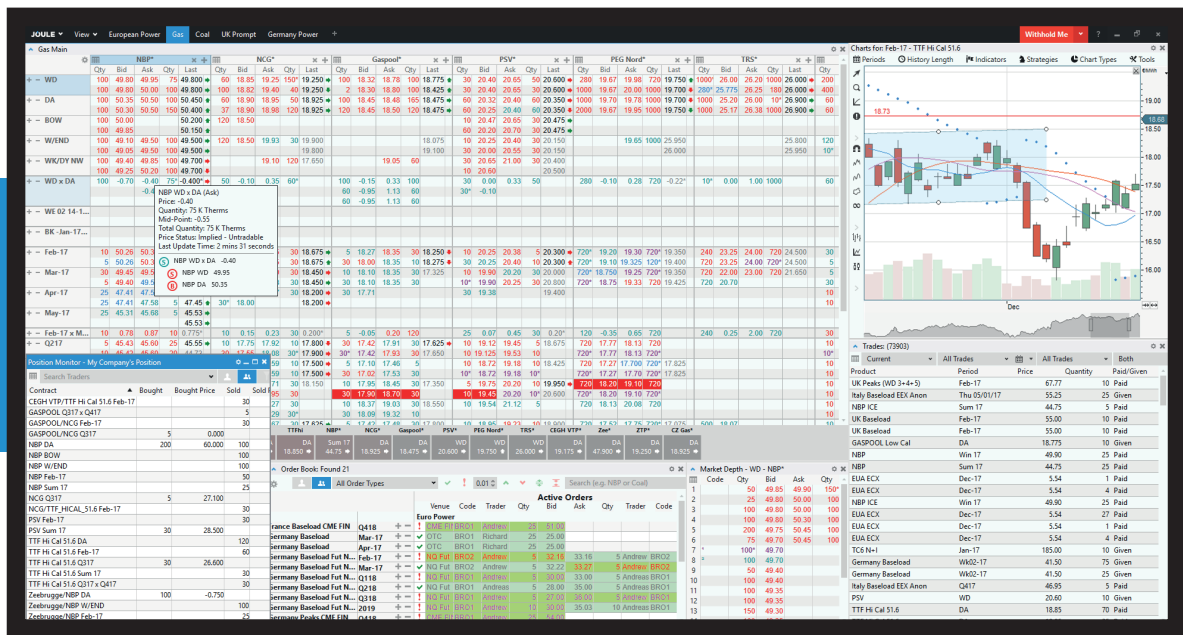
JOULE View European Power Gas Coal UK Prompt Germany Power +

Withhold Me

Gas Main

NBP* NCG* Gaspool* PSV* PEG Nord* TRS*

Qty Bid Ask Qty Last Qty Bid Ask Qty Last Qty Bid Ask Qty Last Qty Bid Ask Qty Last Qty Bid Ask Qty Last Qty Bid Ask Qty Last

WD 100 49.80 49.95 75 49.800 60 18.85 19.25 150 19.250 5 18.60 18.78 100 18.775 30 20.40 20.65 50 20.600 280 19.67 19.98 720 19.750 1000 26.00 26.20 1000 26.000 40
100 49.80 50.00 100 49.800 100 18.82 19.40 40 19.250 2 18.30 18.80 100 18.425 30 20.40 20.65 30 20.600 1000 19.67 20.00 1000 19.700 280 25.75 26.25 180 26.000 40

DA 100 50.35 50.50 100 50.450 60 18.90 18.95 50 18.925 100 18.45 18.48 165 18.475 60 20.32 20.40 60 20.350 1000 19.70 19.78 1000 19.700 1000 25.20 26.00 10 26.900 60
100 50.35 50.50 100 50.400 30 18.90 18.95 120 18.925 120 18.45 18.50 120 18.475 60 20.25 20.40 60 20.350 2000 19.67 19.95 1000 19.700 1000 25.17 26.38 1000 26.900 60

BOW 100 50.00 50.200 120 18.50 10 20.47 20.65 30 20.475
100 49.85 50.150 60 20.20 20.65 30 20.475

W/END 100 49.10 49.50 100 49.500 120 18.50 19.93 30 19.900 18.075 10 20.25 20.40 30 20.150 19.65 1000 25.950 25.800 120
100 49.10 49.50 100 49.500 19.100 30 20.00 20.55 30 20.150 26.000 25.950 10

WK/DY NW 100 49.40 49.85 100 49.700 19.10 22.10 17.650 19.05 60 10 20.65 21.00 30 20.400
100 49.25 50.20 100 49.700 10 20.80 20.500

WD x DA 100 -0.70 -0.40 75 -0.400 50 -0.10 0.35 60 100 -0.15 0.33 100 10 0.00 0.33 50 280 -0.10 0.28 720 -0.22 10 0.00 1.00 1000 60
-0.4 60 -0.95 1.13 60 30 -0.10
60 -0.95 1.13 60

WE 02 14-1...

BK - Jan-17...

Feb-17 10 50.26 50.
5 50.26 50.

Mar-17 30 49.45 49.
5 49.40 49.

Apr-17 25 47.41 47.58 5 47.45 30 18.200 30 17.71 10 19.400 10
25 47.41 47.58 5 47.45 30 18.200 30 17.71 30 19.38 10

May-17 25 45.31 45.68 5 45.53
45.53

Feb-17 x M... 10 0.78 0.87 10 0.775 10 0.15 0.23 30 0.200 5 -0.05 0.20 120 25 0.07 0.45 30 0.20 120 -0.35 0.65 720 240 0.25 2.00 720 30

Q217 5 45.43 45.60 25 45.55 10 17.75 17.92 10 17.800 30 17.42 17.91 30 17.625 10 19.12 19.45 5 18.675 720 17.77 18.13 720 10

NBP WD x DA (Ask)
Price: -0.40
Quantity: 75 K Therms
Mid-Point: -0.55
Total Quantity: 75 K Therms
Price Status: Implied - Untradable
Last Update Time: 2 mins 31 seconds
NBP WD x DA -0.40
NBP WD 49.95
NBP DA 50.35

Position Monitor - My Company's Position

Search Traders

Contract Bought Bought Price Sold Sold
CEGH VTP/TTF Hi Cal 51.6 Feb-17 30
GASPOOL Q317 x Q417 5
GASPOOL/NCG Feb-17 30
GASPOOL/NCG Q317 5 0.000
NBP DA 200 60.000 100
NBP BOW 100
NBP W/END 100
NBP Feb-17 50
NBP Sum 17 25
NCG Q317 5 27.100
NCG/TTF_HICAL_51.6 Feb-17 30
PSV Feb-17 30
PSV Sum 17 30 28.500
TTF Hi Cal 51.6 DA 120
TTF Hi Cal 51.6 Feb-17 60
TTF Hi Cal 51.6 Q317 30 26.600
TTF Hi Cal 51.6 Sum 17 30
TTF Hi Cal 51.6 Q317 x Q417 5
Zeebrugge/NBP DA 100 -0.750
Zeebrugge/NBP W/END 100
Zeebrugge/NBP Feb-17 25

TTFhi NBP* NCG* Gaspool* PSV* PEG Nord* TRS* CEGH VTP* Zee* ZTP* CZ Gas*
Sum 17 DA DA DA WD WD WD DA DA DA DA
18.850 50.375 18.925 18.475 20.600 19.750 26.000 47.900 18.925

Order Book: Found 21

All Order Types 0.01 Search (e.g. NBP or Coal)

Active Orders
Venue Code Trader Qty Bid Ask Qty Trader Code
Euro Power
France Baseload CME FIN Q418 CME FI BRO1 Andrew 25 51.00
Germany Baseload Mar-17 OTC BRO1 Richard 25 25.00
Germany Baseload Apr-17 OTC BRO1 Richard 25 25.00
Germany Baseload Fut N... Feb-17 NQ Ful BRO2 Andrew 5 32.18 33.16 5 Andrew BRO2
Germany Baseload Fut N... Feb-17 NQ Ful BRO2 Andrew 5 32.22 33.27 5 Andrew BRO2
Germany Baseload Fut N... Q118 NQ Ful BRO1 Andrew 5 30.00 33.00 5 Andrew BRO1
Germany Baseload Fut N... Q218 NQ Ful BRO1 Andrew 5 28.00 35.00 5 Andrew BRO1
Germany Baseload Fut N... Q318 NQ Ful BRO1 Andrew 5 27.00 36.00 5 Andrew BRO1
Germany Baseload Fut N... 2019 NQ Ful BRO1 Andrew 10 30.00 35.03 10 Andrew BRO1

Market Depth - WD - NBP*
Code Qty Bid Ask Qty Code
1 50 49.85 49.90 150
2 25 49.80 50.00 100
3 100 49.80 50.25 100
4 100 49.80 50.30 100
5 100 49.75 50.40 100
6 200 49.75 50.45 100
7 100 49.75 50.45 100
8 100 49.70
9 100 49.70
10 50 49.40
11 100 49.40
12 100 49.35
13 150 49.30

Charts for: Feb-17 - TTF Hi Cal 51.6
Periods History Length Indicators Strategies Chart Types Tools
18.73 18.68
19.00 18.50 18.00 17.50 17.00 16.50 16.00
Dec

Trades: (73903)
Current All Trades All Trades Both
Product Period Price Quantity Paid/Given
UK Peaks (WD 3+4+5) Feb-17 67.77 10 Paid
Italy Baseload EEX Anon Thu 05/01/17 55.25 25 Given
NBP ICE Sum 17 44.75 5 Paid
UK Baseload Feb-17 55.50 5 Paid
UK Baseload Feb-17 55.50 5 Paid
GASPOOL Low Cal DA 18.775 10 Given
NBP Win 17 49.90 25 Given
NBP Sum 17 44.75 25 Paid
EUA ECX Dec-17 5.54 1 Paid
EUA ECX Dec-17 5.54 5 Paid
NBP ICE Win 17 49.95 25 Given
EUA ECX Dec-17 5.54 1 Paid
EUA ECX Dec-17 5.54 1 Paid
EUA ECX Dec-17 5.54 4 Paid
TC6 N+1 Jan-17 185.00 10 Given
Germany Baseload Wk02-17 41.50 75 Given
Germany Baseload Wk02-17 41.50 25 Given
Germany Baseload Q417 46.95 5 Paid
PSV WD 20.60 10 Paid
TTF Hi Cal 51.6 DA 18.85 70 Paid